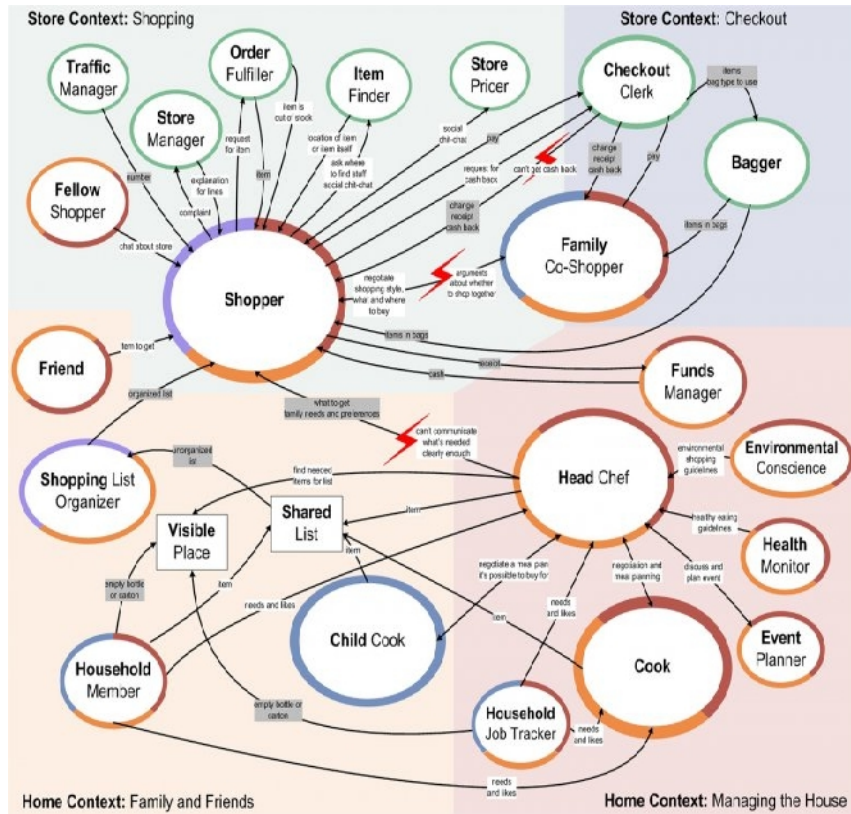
Store Context: Shopping

Store Context: Checkout

Traffic Manager

Order Fulfiller

Item Finder

Store Pricer

Checkout Clerk

Store Manager

Fellow Shopper

Bagger

Family Co-Shopper

Shopper

Friend

Funds Manager

Shopping List Organizer

Head Chef

Environmental Conscience

Visible Place

Shared List

Health Monitor

Child Cook

Cook

Event Planner

Household Member

Household Job Tracker

number

complaint

explanation for lines

request for item

item

item is out of stock

location of item or item itself

ask where to find stuff social chit-chat

social chit-chat

pay

request for cash back

can't get cash back

charge receipt cash back

charge receipt cash back

pay

items bag type to use

items in bags

chat about store

negotiate shopping style, what and where to buy

arguments about whether to shop together

items in bags

source

cash

item to get

organized list

what to get family needs and preferences

can't communicate what's needed clearly enough

unorganized list

find needed items for list

environmental shopping guidelines

item

healthy eating guidelines

item

negotiate a meal plan it's possible to buy for

negotiation and meal planning

discuss and plan event

empty bottle or carton

item

needs and likes

needs and likes

item

empty bottle or carton

needs and likes

needs and likes

Home Context: Family and Friends

Home Context: Managing the House